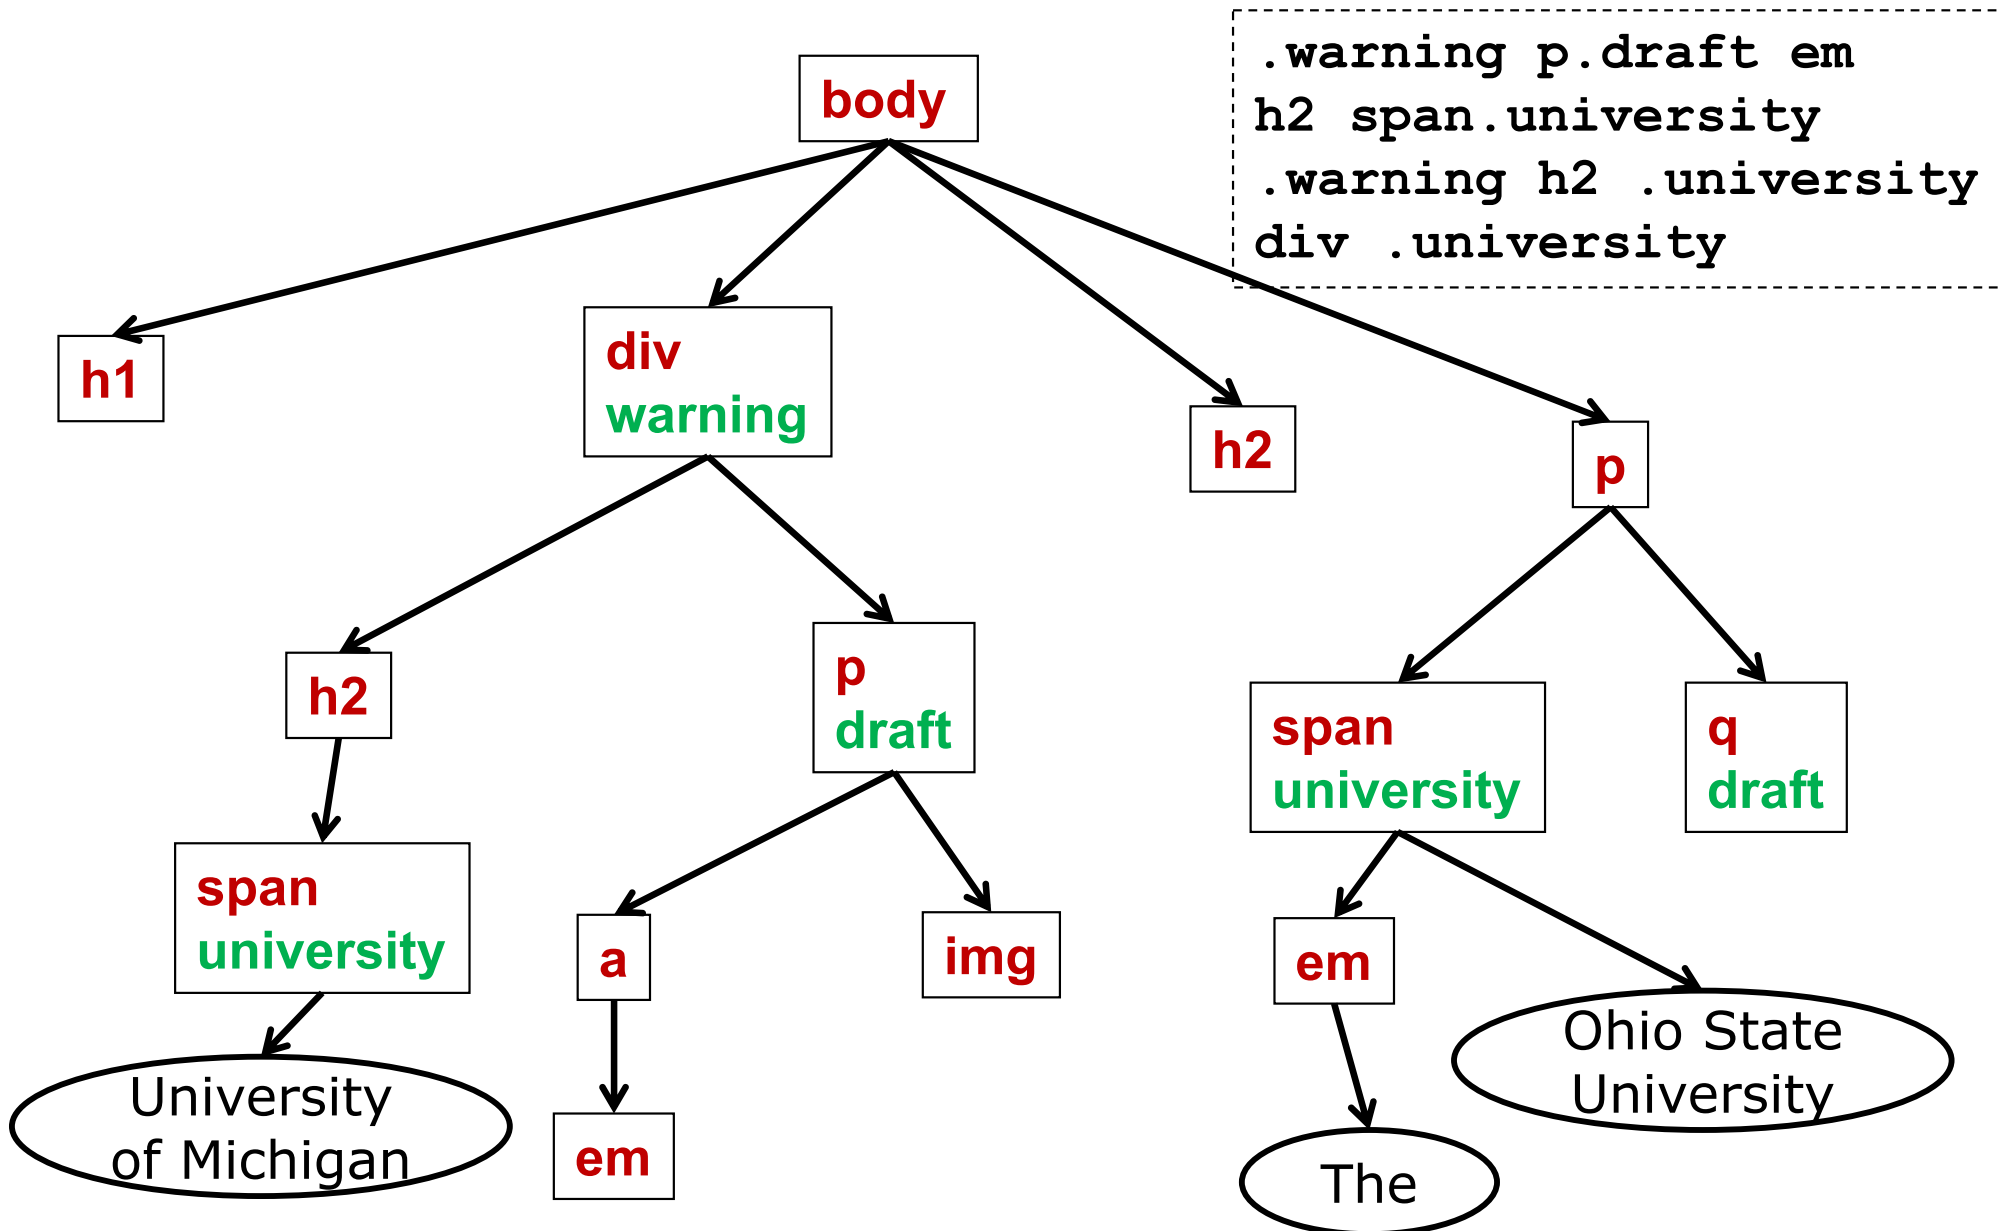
.warning p.draft em
h2 span.university
.warning h2 .university
div .university

body

h1

div
warning

h2

p

h2

p
draft

span
university

q
draft

span
university

a

img

em

Ohio State University

University of Michigan

em

The